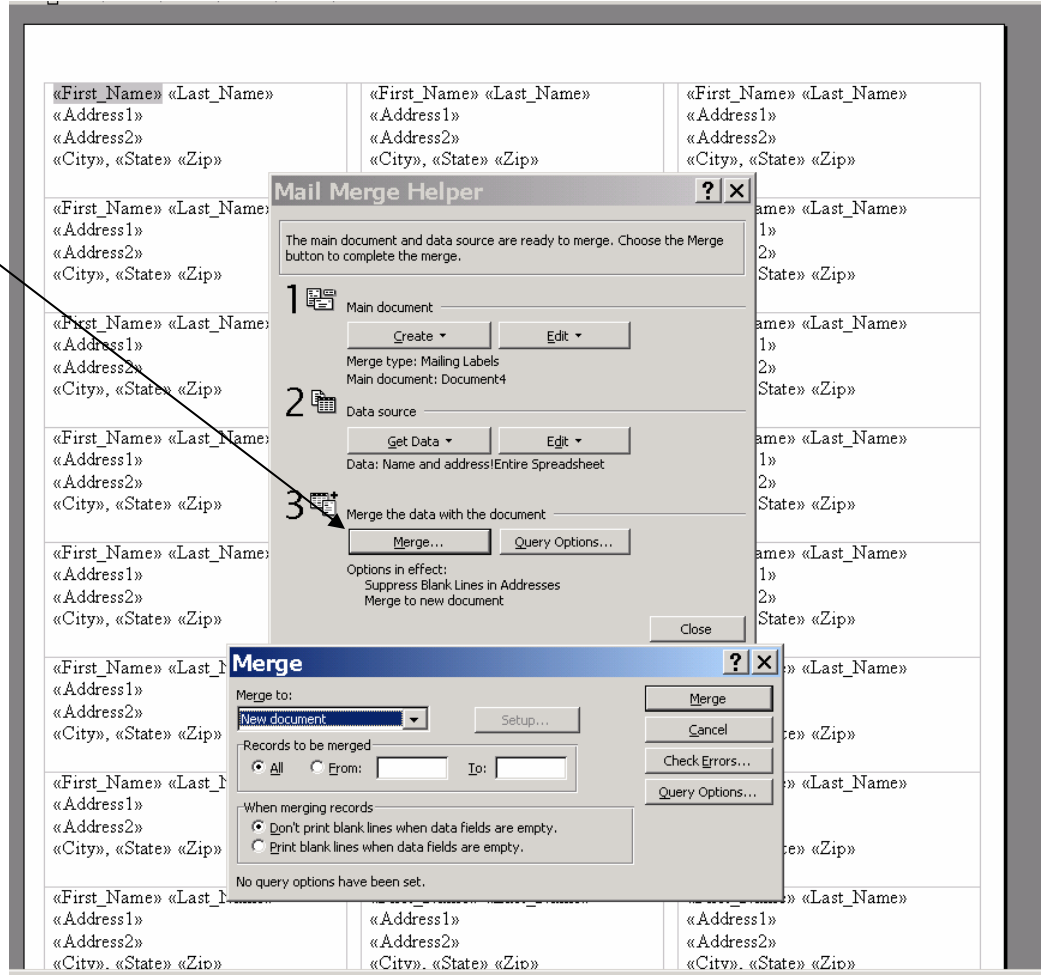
«First_Name» «Last_Name»
«Address1»
«Address2»
«City», «State» «Zip»

«First_Name» «Last_Name»
«Address1»
«Address2»
«City», «State» «Zip»

«First_Name» «Last_Name»
«Address1»
«Address2»
«City», «State» «Zip»

«First_Name» «Last_Name»
«Address1»
«Address2»
«City», «State» «Zip»

«First_Name» «Last_Name»
«Address1»
«Address2»
«City», «State» «Zip»

«First_Name» «Last_Name»
«Address1»
«Address2»
«City», «State» «Zip»

«First_Name» «Last_Name»
«Address1»
«Address2»
«City», «State» «Zip»

«First_Name» «Last_Name»
«Address1»
«Address2»
«City», «State» «Zip»

«First_Name» «Last_Name»
«Address1»
«Address2»
«City», «State» «Zip»

«Address1»
«Address2»
«City», «State» «Zip»

«First_Name» «Last_Name»
«Address1»
«Address2»
«City», «State» «Zip»

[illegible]ame» «Last_Name»
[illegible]1»
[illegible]2»
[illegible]State» «Zip»

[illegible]ame» «Last_Name»
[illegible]1»
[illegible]2»
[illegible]State» «Zip»

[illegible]ame» «Last_Name»
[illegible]1»
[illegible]2»
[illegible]State» «Zip»

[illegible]ame» «Last_Name»
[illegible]1»
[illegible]2»
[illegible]State» «Zip»

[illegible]» «Last_Name»
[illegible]e» «Zip»

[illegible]» «Last_Name»
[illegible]e» «Zip»

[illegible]» «Last_Name»
«Address1»
«Address2»
«City», «State» «Zip»

Mail Merge Helper ? X

The main document and data source are ready to merge. Choose the Merge button to complete the merge.

1 Main document
Create ▾ Edit ▾
Merge type: Mailing Labels
Main document: Document4

2 Data source
Get Data ▾ Edit ▾
Data: Name and address!Entire Spreadsheet

3 Merge the data with the document
Merge... Query Options...
Options in effect:
Suppress Blank Lines in Addresses
Merge to new document

Close

Merge ? X
Merge to:
New document
Setup...
Merge
Cancel
Check Errors...
Query Options...
Records to be merged
All From: To:
When merging records
Don't print blank lines when data fields are empty.
Print blank lines when data fields are empty.
No query options have been set.